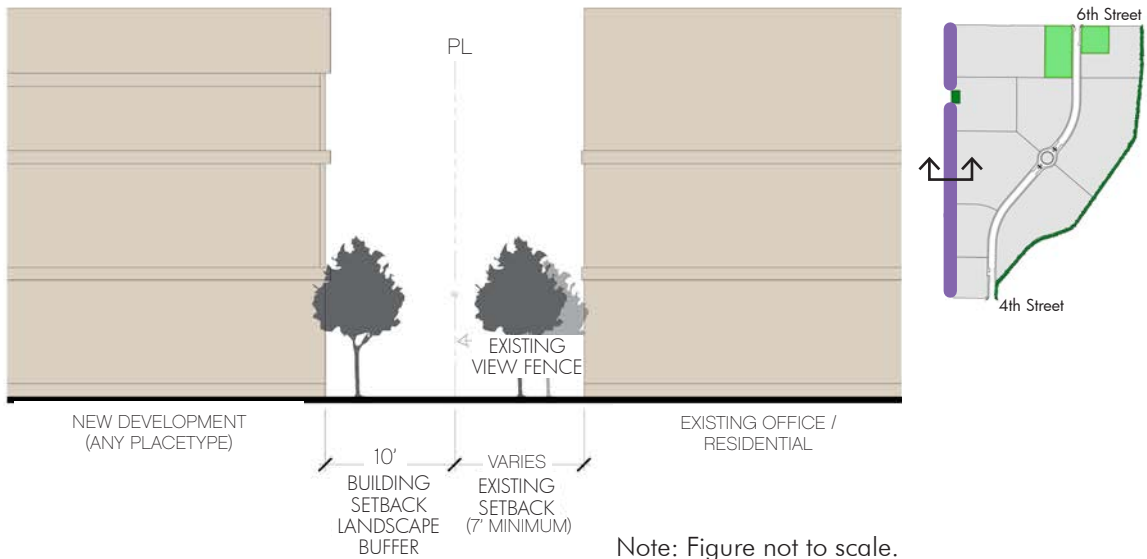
PL

6th Street

4th Street

EXISTING VIEW FENCE

NEW DEVELOPMENT (ANY PLACETYPE)

EXISTING OFFICE / RESIDENTIAL

10'

BUILDING SETBACK LANDSCAPE BUFFER

VARIES

EXISTING SETBACK (7' MINIMUM)

Note: Figure not to scale.